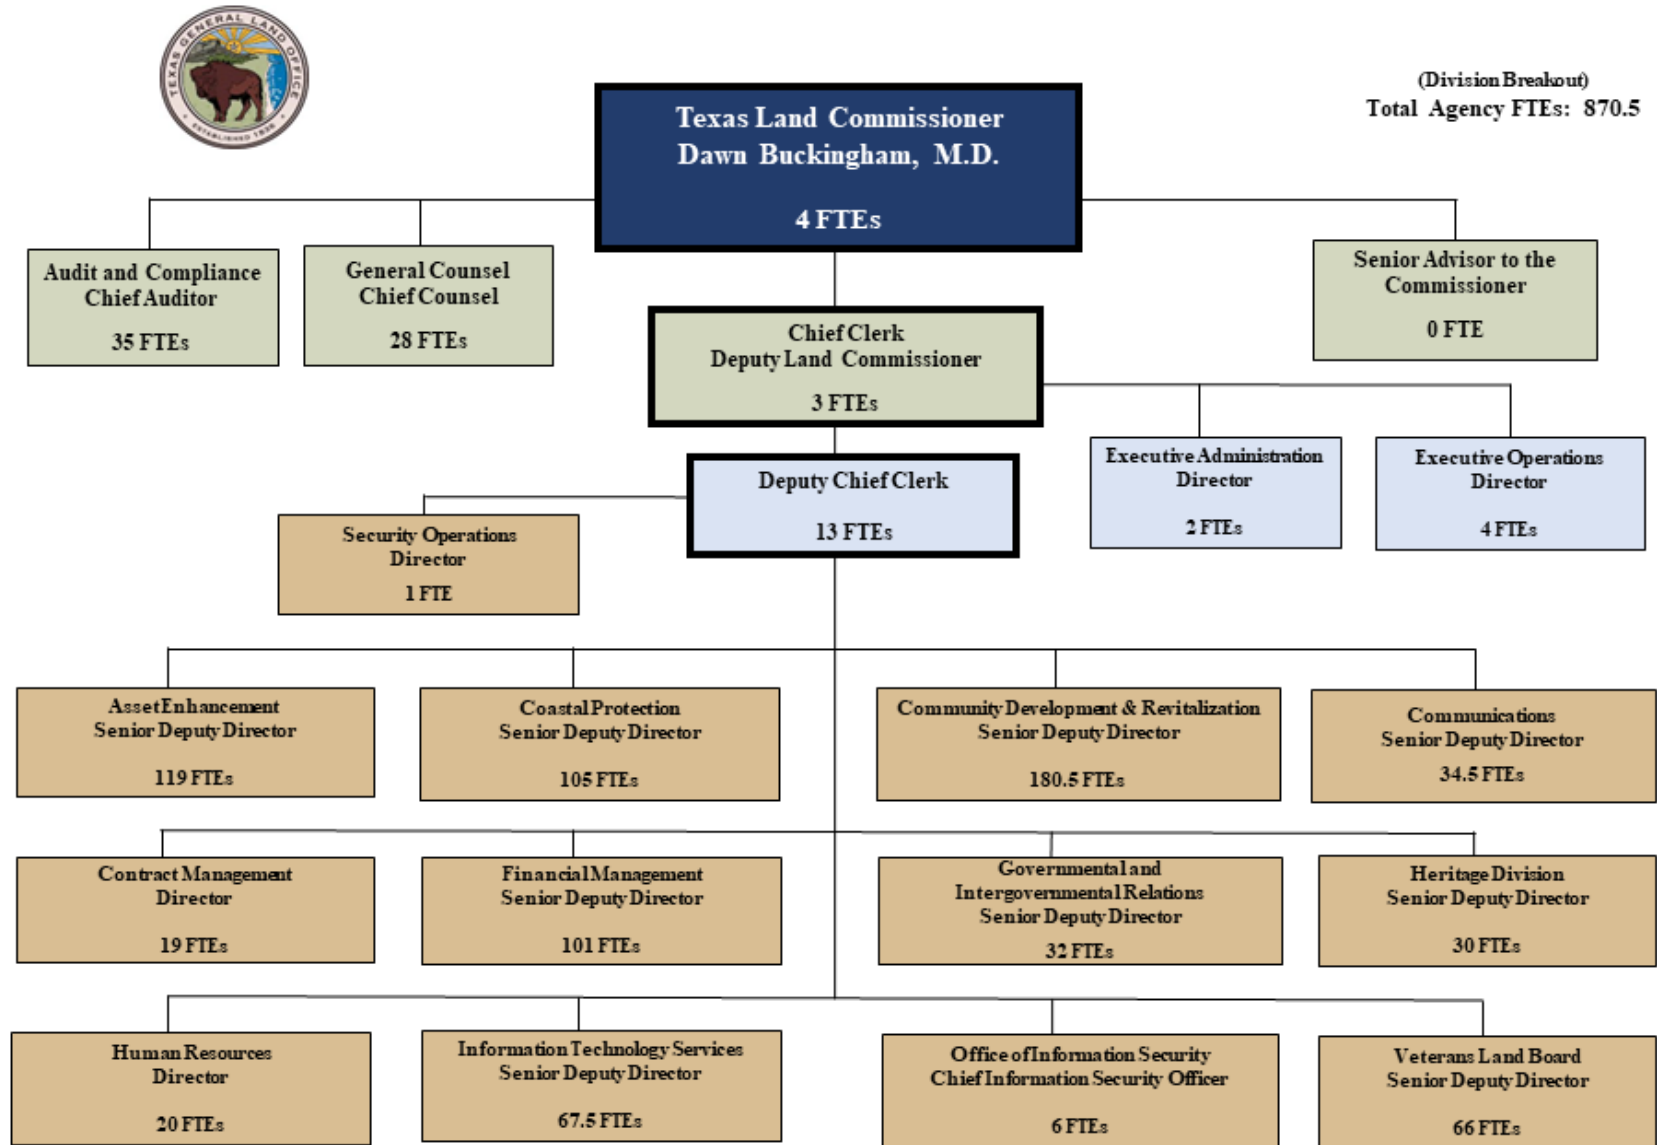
TEXAS GENERAL LAND OFFICE
ESTABLISHED 1836

(Division Breakout)
Total Agency FTEs: 870.5

Texas Land Commissioner
Dawn Buckingham, M.D.

4 FTEs

Audit and Compliance
Chief Auditor

35 FTEs

General Counsel
Chief Counsel

28 FTEs

Senior Advisor to the Commissioner

0 FTE

Chief Clerk
Deputy Land Commissioner

3 FTEs

Deputy Chief Clerk

13 FTEs

Executive Administration
Director

2 FTEs

Executive Operations
Director

4 FTEs

Security Operations
Director

1 FTE

Asset Enhancement
Senior Deputy Director

119 FTEs

Coastal Protection
Senior Deputy Director

105 FTEs

Community Development & Revitalization
Senior Deputy Director

180.5 FTEs

Communications
Senior Deputy Director
34.5 FTEs

Contract Management
Director

19 FTEs

Financial Management
Senior Deputy Director

101 FTEs

Governmental and Intergovernmental Relations
Senior Deputy Director
32 FTEs

Heritage Division
Senior Deputy Director

30 FTEs

Human Resources
Director

20 FTEs

Information Technology Services
Senior Deputy Director

67.5 FTEs

Office of Information Security
Chief Information Security Officer

6 FTEs

Veterans Land Board
Senior Deputy Director

66 FTEs